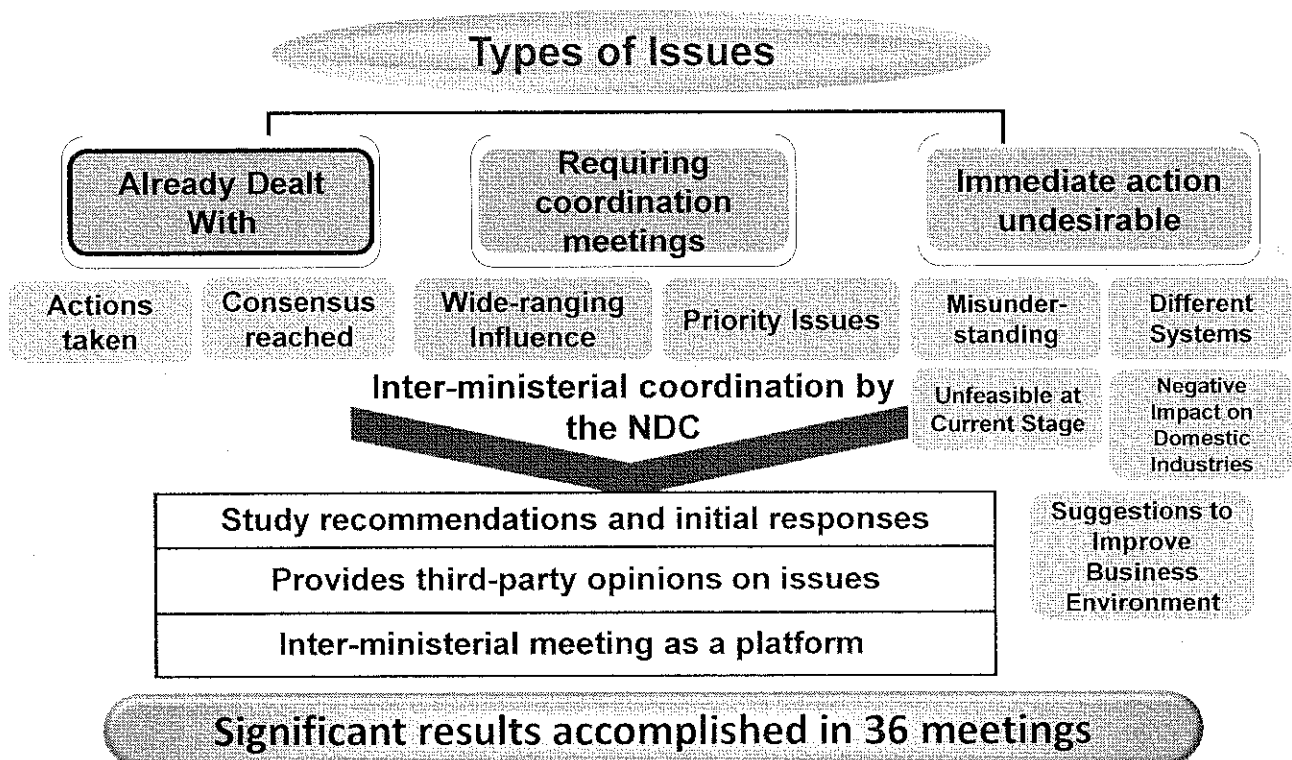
Types of Issues

Already Dealt With

Requiring coordination meetings

Immediate action undesirable

Actions taken

Consensus reached

Wide-ranging Influence

Priority Issues

Misunderstanding

Different Systems

Inter-ministerial coordination by the NDC

Unfeasible at Current Stage

Negative Impact on Domestic Industries

Study recommendations and initial responses

Provides third-party opinions on issues

Inter-ministerial meeting as a platform

Suggestions to Improve Business Environment

Significant results accomplished in 36 meetings